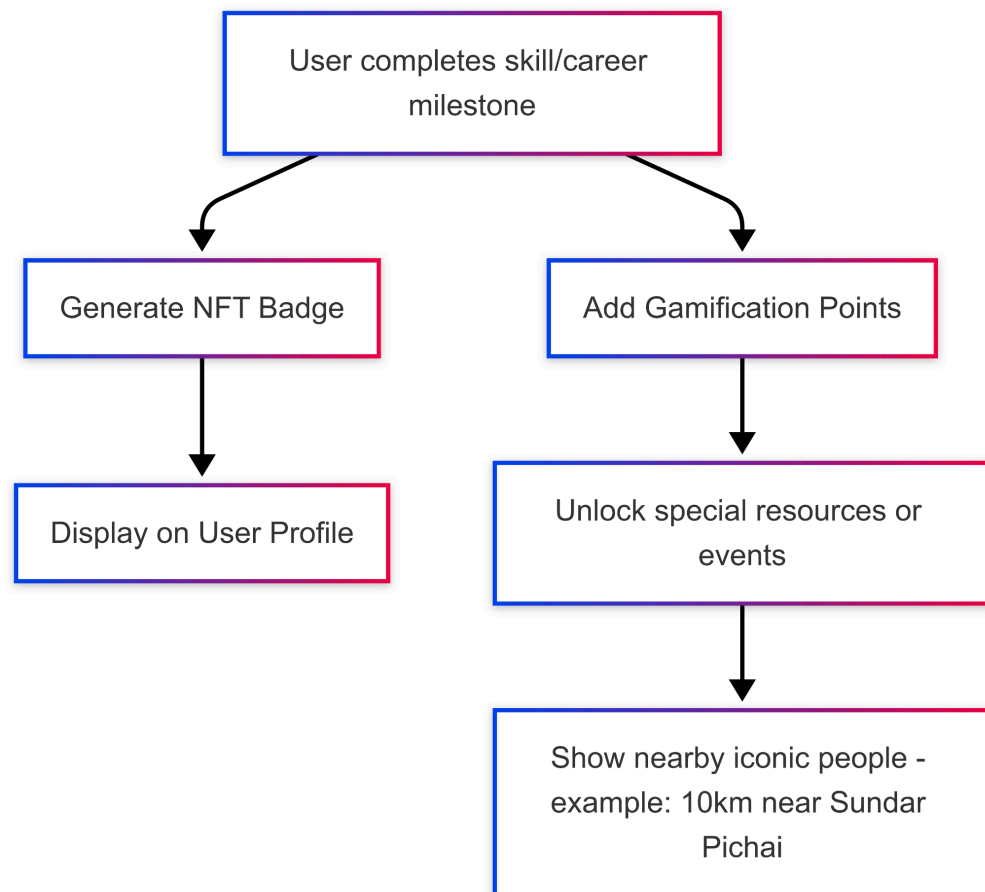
User completes skill/career milestone

Generate NFT Badge

Add Gamification Points

Display on User Profile

Unlock special resources or events

Show nearby iconic people - example: 10km near Sundar Pichai